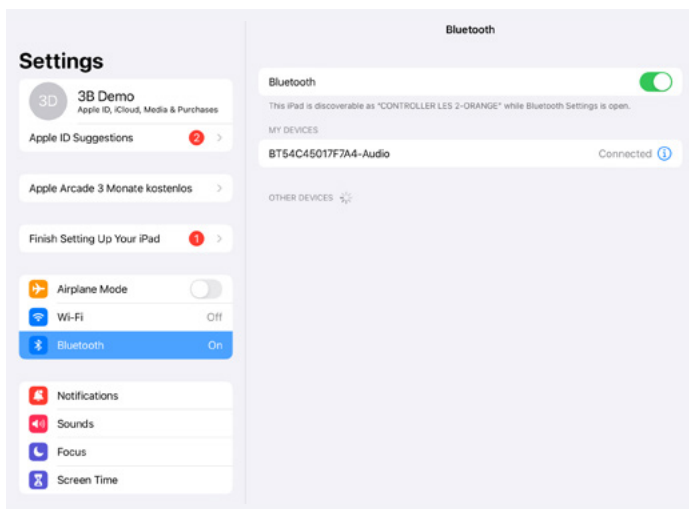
Settings

3D 3B Demo
Apple ID, iCloud, Media & Purchases

Apple ID Suggestions 2

Apple Arcade 3 Monate kostenlos

Finish Setting Up Your iPad 1

Airplane Mode
Wi-Fi Off
Bluetooth On

Notifications
Sounds
Focus
Screen Time

Bluetooth

Bluetooth
This iPad is discoverable as "CONTROLLER LES 2-ORANGE" while Bluetooth Settings is open.

MY DEVICES
BT54C45017F7A4-Audio Connected

OTHER DEVICES